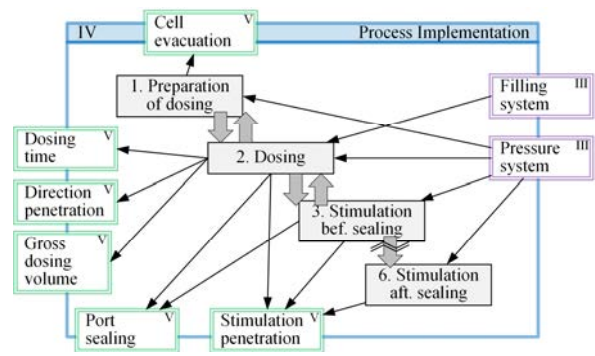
IV

Process Implementation

Cell evacuation V

1. Preparation of dosing

Filling system III

Dosing time V

2. Dosing

Pressure system III

Direction penetration V

3. Stimulation bef. sealing

Gross dosing volume V

6. Stimulation aft. sealing

Port sealing V

Stimulation penetration V